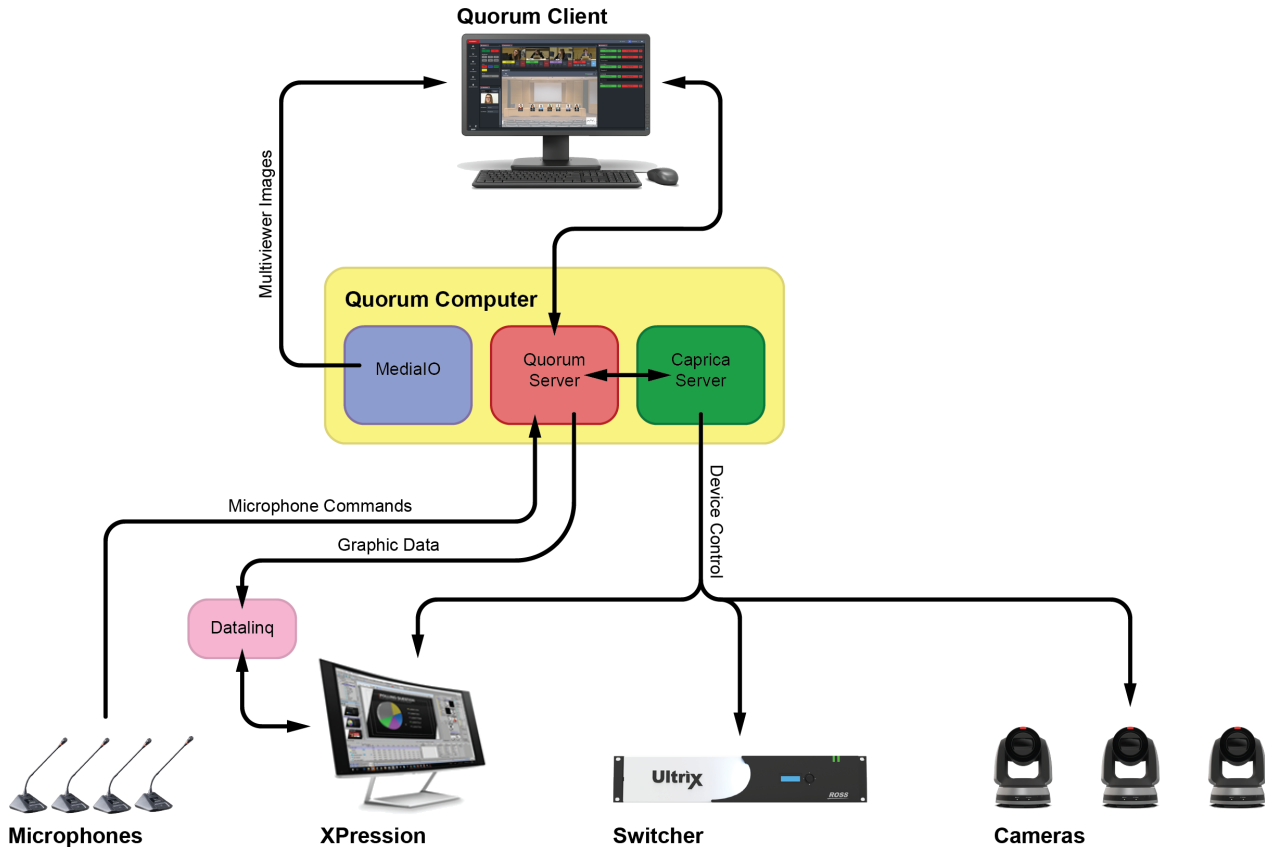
Quorum Client

Multiviewer Images

Quorum Computer

MediaIO

Quorum Server

Caprica Server

Device Control

Microphone Commands

Graphic Data

Datalinq

Ultrix

ROSS

Microphones

XPression

Switcher

Cameras